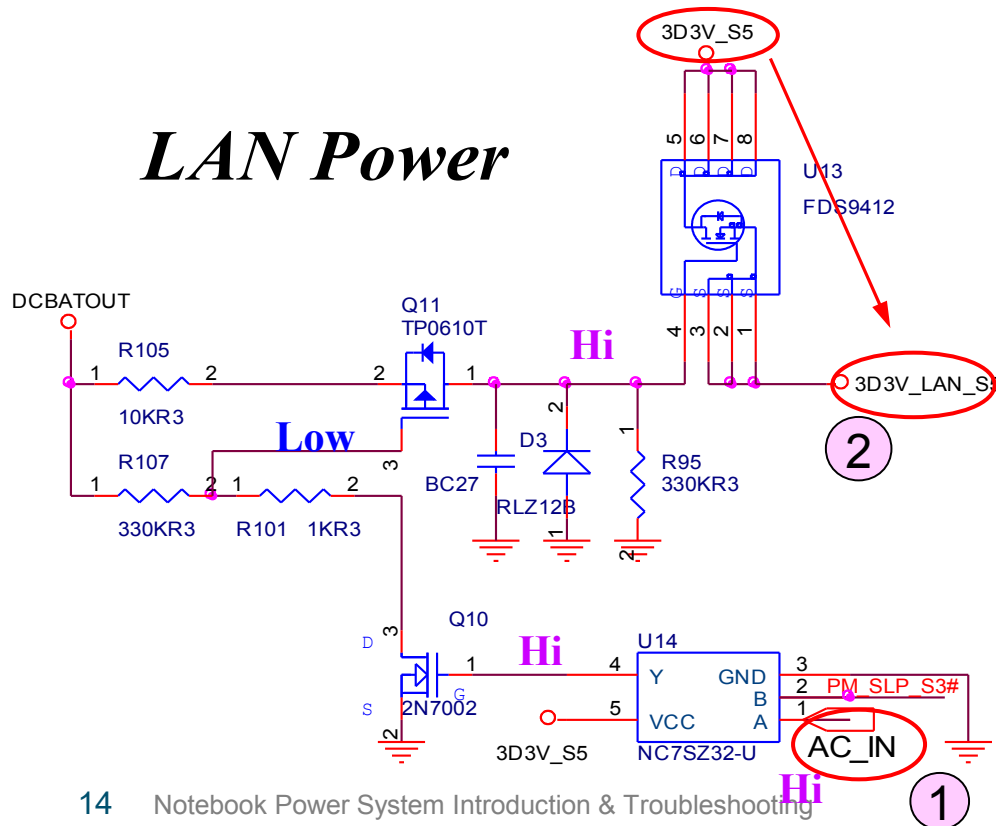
LAN Power

3D3V_S5

5 6 7 8

U13
FDS9412

4 3 2 1

DCBATOUT

Q11
TP0610T

R105
1 2
10KR3

2 1

Hi

3D3V_LAN_S

Low

3

R107
1 2 1 2
330KR3 R101 1KR3

2
D3
BC27
RLZ12B

1
R95
330KR3
2

2

Q10
3
D
1
Hi
G
S
2N7002
2

U14
4 Y GND 3
B 2 PM_SLP_S3#
5 VCC A 1

3D3V_S5
NC7SZ32-U

AC_IN

Hi

1

14 Notebook Power System Introduction & Troubleshooting